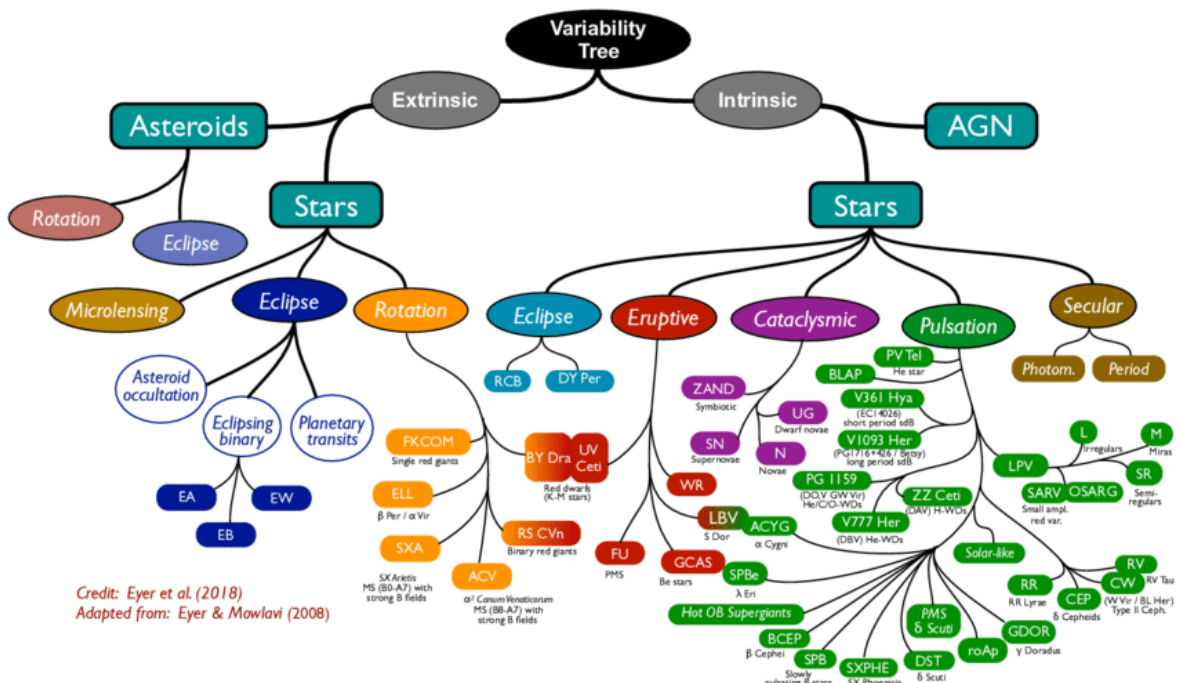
Variability Tree

Extrinsic

Intrinsic

Asteroids

AGN

Rotation

Eclipse

Stars

Stars

Microlensing

Eclipse

Rotation

Eclipse

Eruptive

Cataclysmic

Pulsation

Secular

Asteroid occultation

Eclipsing binary

Planetary transits

EA

EW

EB

FKCOM
Single red giants

ELL
β Per / α Vir

SXA
SX Arietis MS (B0-A7) with strong B fields

ACV
$\alpha^2$ Canum Venaticorum MS (B8-A7) with strong B fields

RS CVn
Binary red giants

BY Dra

UV Ceti
Red dwarfs (K-M stars)

RCB

DY Per

WR

FU
PMS

GCAS
Be stars

LBV
S Dor

ACYG
α Cygni

SPBe
λ Eri

Hot OB Supergiants

BCEP
β Cephei

SPB
Slowly pulsating B stars

SXPHE
SX Phoenicis

PMS δ Scuti

DST
δ Scuti

roAp

GDOR
γ Doradus

ZAND
Symbiotic

UG
Dwarf novae

SN
Supernovae

N
Novae

PV Tel
He star

BLAP

V361 Hya
(EC14026) short period sdB

V1093 Her
(PG1716+426 / Betsy) long period sdB

PG 1159
(DO,V GW Vir) He/C/O-WDs

ZZ Ceti
(DAV) H-WDs

V777 Her
(DBV) He-WDs

Solar-like

Photom.

Period

L
Irregulars

M
Miras

LPV

SR
Semi-regulars

SARV
Small ampl. red var.

OSARG

RR
RR Lyrae

CEP
δ Cepheids

RV
RV Tau

CW
(W Vir / BL Her) Type II Ceph.

Credit: Eyer et al. (2018)
Adapted from: Eyer & Mowlavi (2008)